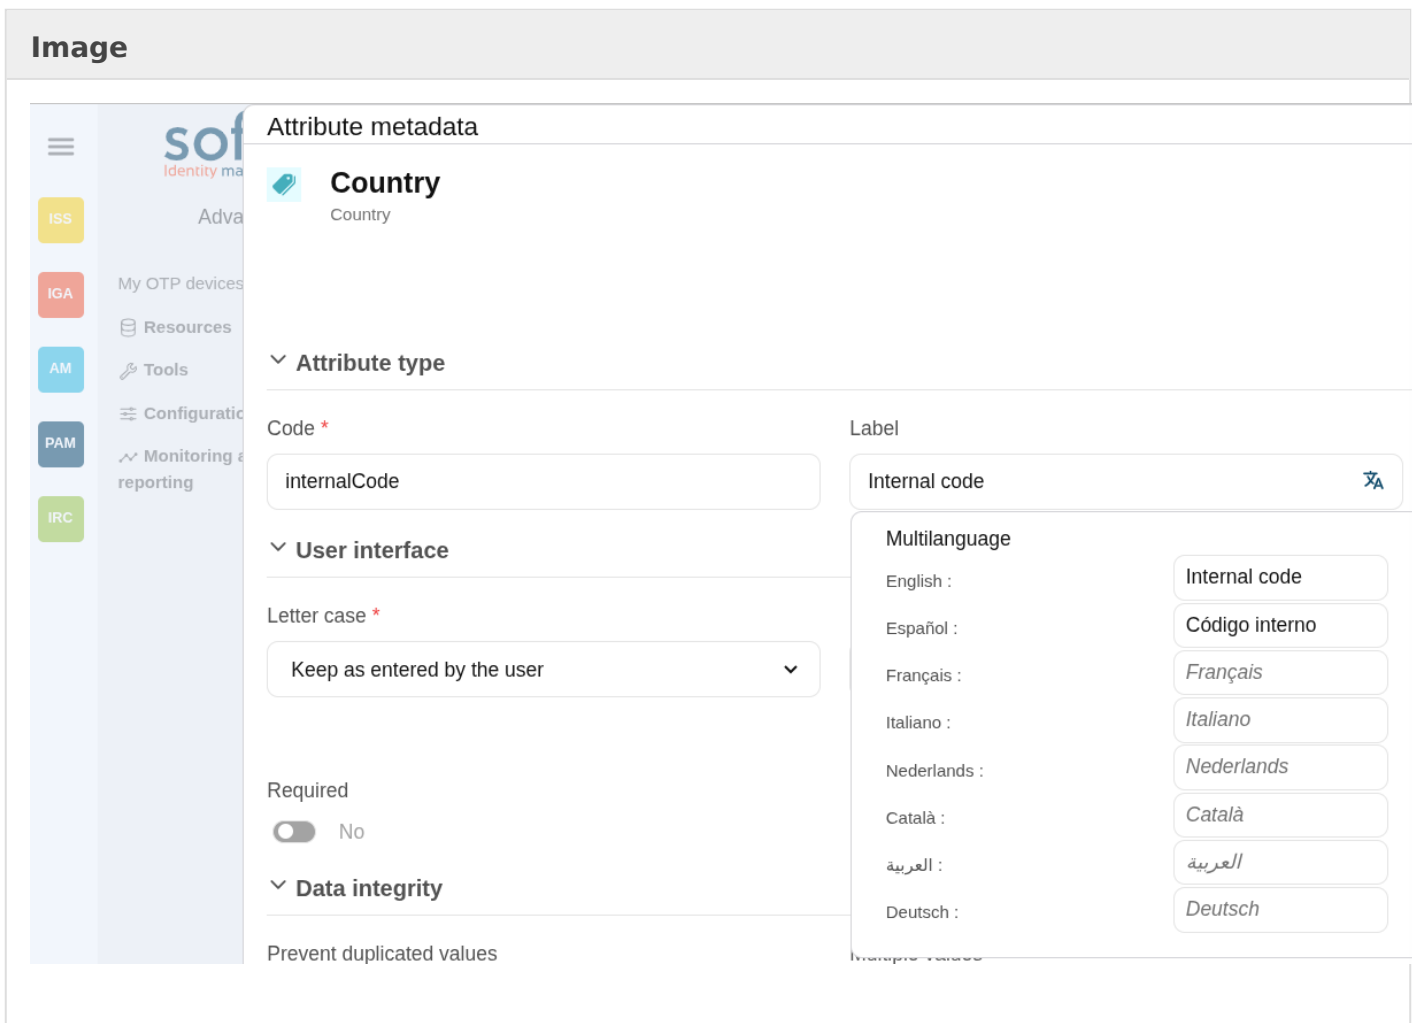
Image

sof
Identity ma
Adva

ISS
IGA
AM
PAM
IRC

My OTP devices
Resources
Tools
Configuratio
Monitoring a reporting

Attribute metadata

Country
Country

Attribute type

Code *
internalCode

Label
Internal code

User interface

Letter case *
Keep as entered by the user

Required
No

Data integrity

Prevent duplicated values

Multilanguage

| | |
|---|---|
| English : | Internal code |
| Español : | Código interno |
| Français : | Français |
| Italiano : | Italiano |
| Nederlands : | Nederlands |
| Català : | Català |
| العربية : | العربية |
| Deutsch : | Deutsch |

Multiple values